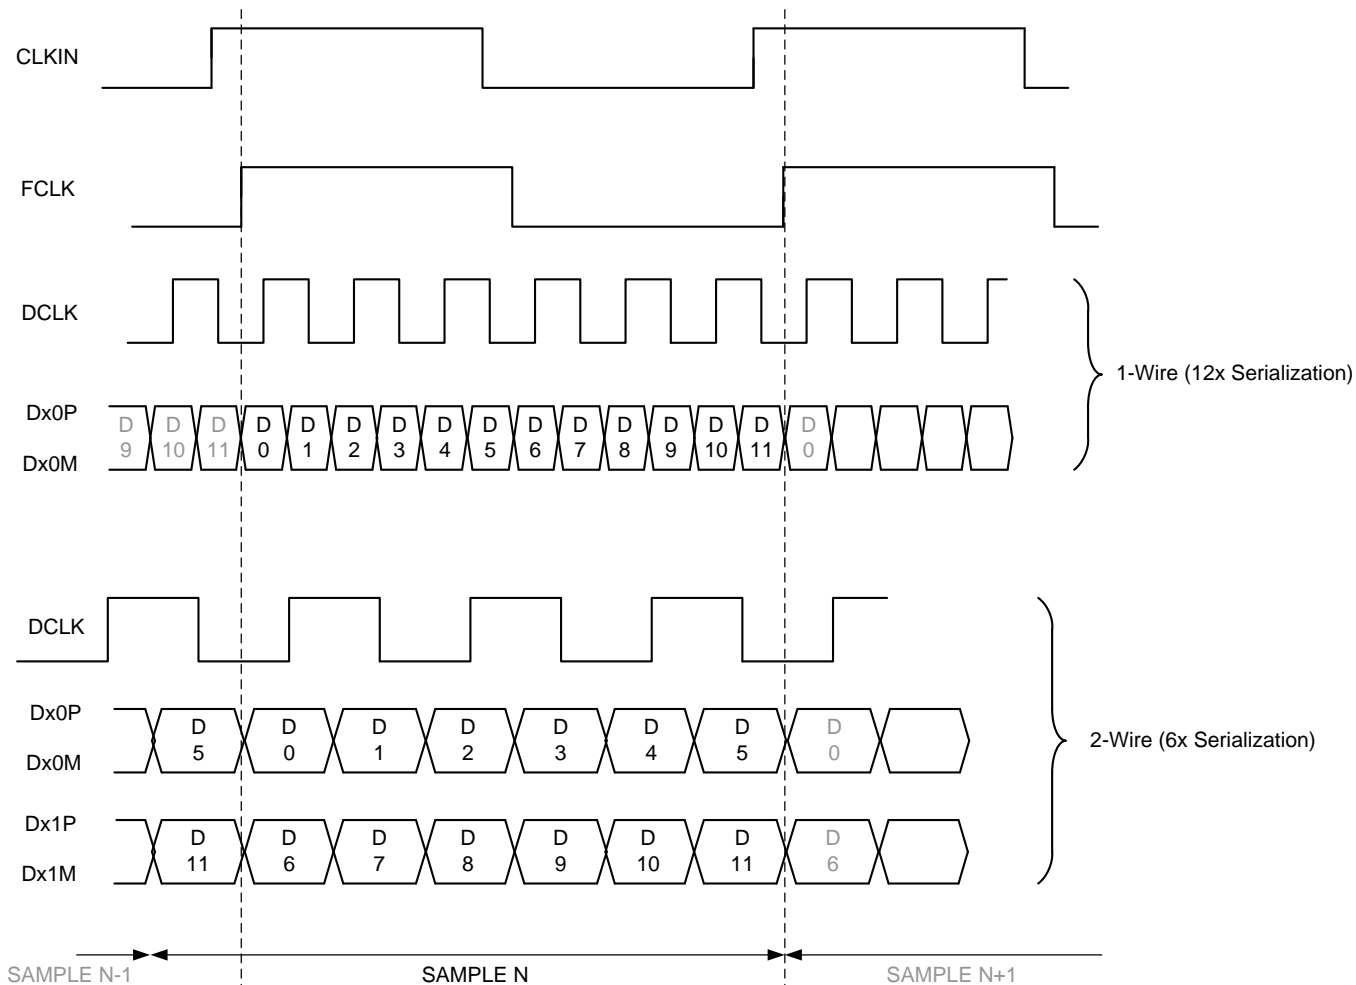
CLKIN

FCLK

DCLK

Dx0P

Dx0M

D 9 | D 10 | D 11 | D 0 | D 1 | D 2 | D 3 | D 4 | D 5 | D 6 | D 7 | D 8 | D 9 | D 10 | D 11 | D 0

1-Wire (12x Serialization)

DCLK

Dx0P

Dx0M

D 5 | D 0 | D 1 | D 2 | D 3 | D 4 | D 5 | D 0

Dx1P

Dx1M

D 11 | D 6 | D 7 | D 8 | D 9 | D 10 | D 11 | D 6

2-Wire (6x Serialization)

SAMPLE N-1

SAMPLE N

SAMPLE N+1